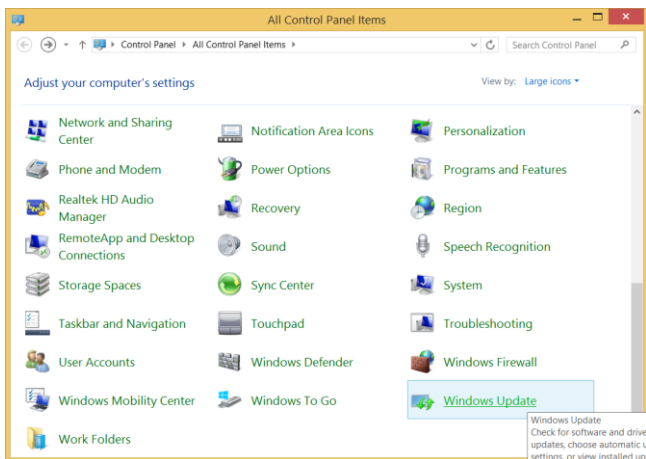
All Control Panel Items

Control Panel ▸ All Control Panel Items ▸

Search Control Panel

Adjust your computer's settings

View by: Large icons ▾

| | | |
|---|---|---|
| Network and Sharing Center | Notification Area Icons | Personalization |
| Phone and Modem | Power Options | Programs and Features |
| Realtek HD Audio Manager | Recovery | Region |
| RemoteApp and Desktop Connections | Sound | Speech Recognition |
| Storage Spaces | Sync Center | System |
| Taskbar and Navigation | Touchpad | Troubleshooting |
| User Accounts | Windows Defender | Windows Firewall |
| Windows Mobility Center | Windows To Go | Windows Update |
| Work Folders | | |

Windows Update
Check for software and drive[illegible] updates, choose automatic u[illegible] settings, or view installed u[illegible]